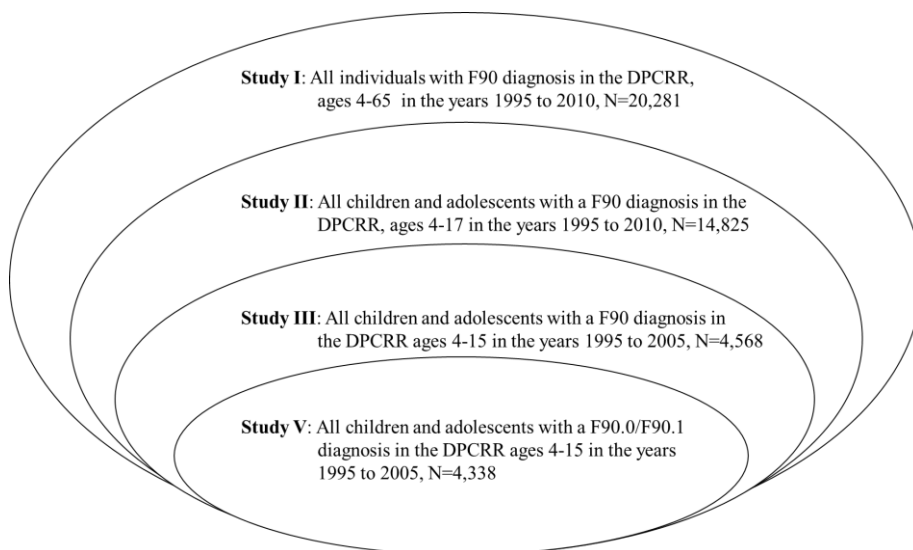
**Study I**: All individuals with F90 diagnosis in the DPCRR, ages 4-65 in the years 1995 to 2010, N=20,281

**Study II**: All children and adolescents with a F90 diagnosis in the DPCRR, ages 4-17 in the years 1995 to 2010, N=14,825

**Study III**: All children and adolescents with a F90 diagnosis in the DPCRR ages 4-15 in the years 1995 to 2005, N=4,568

**Study V**: All children and adolescents with a F90.0/F90.1 diagnosis in the DPCRR ages 4-15 in the years 1995 to 2005, N=4,338